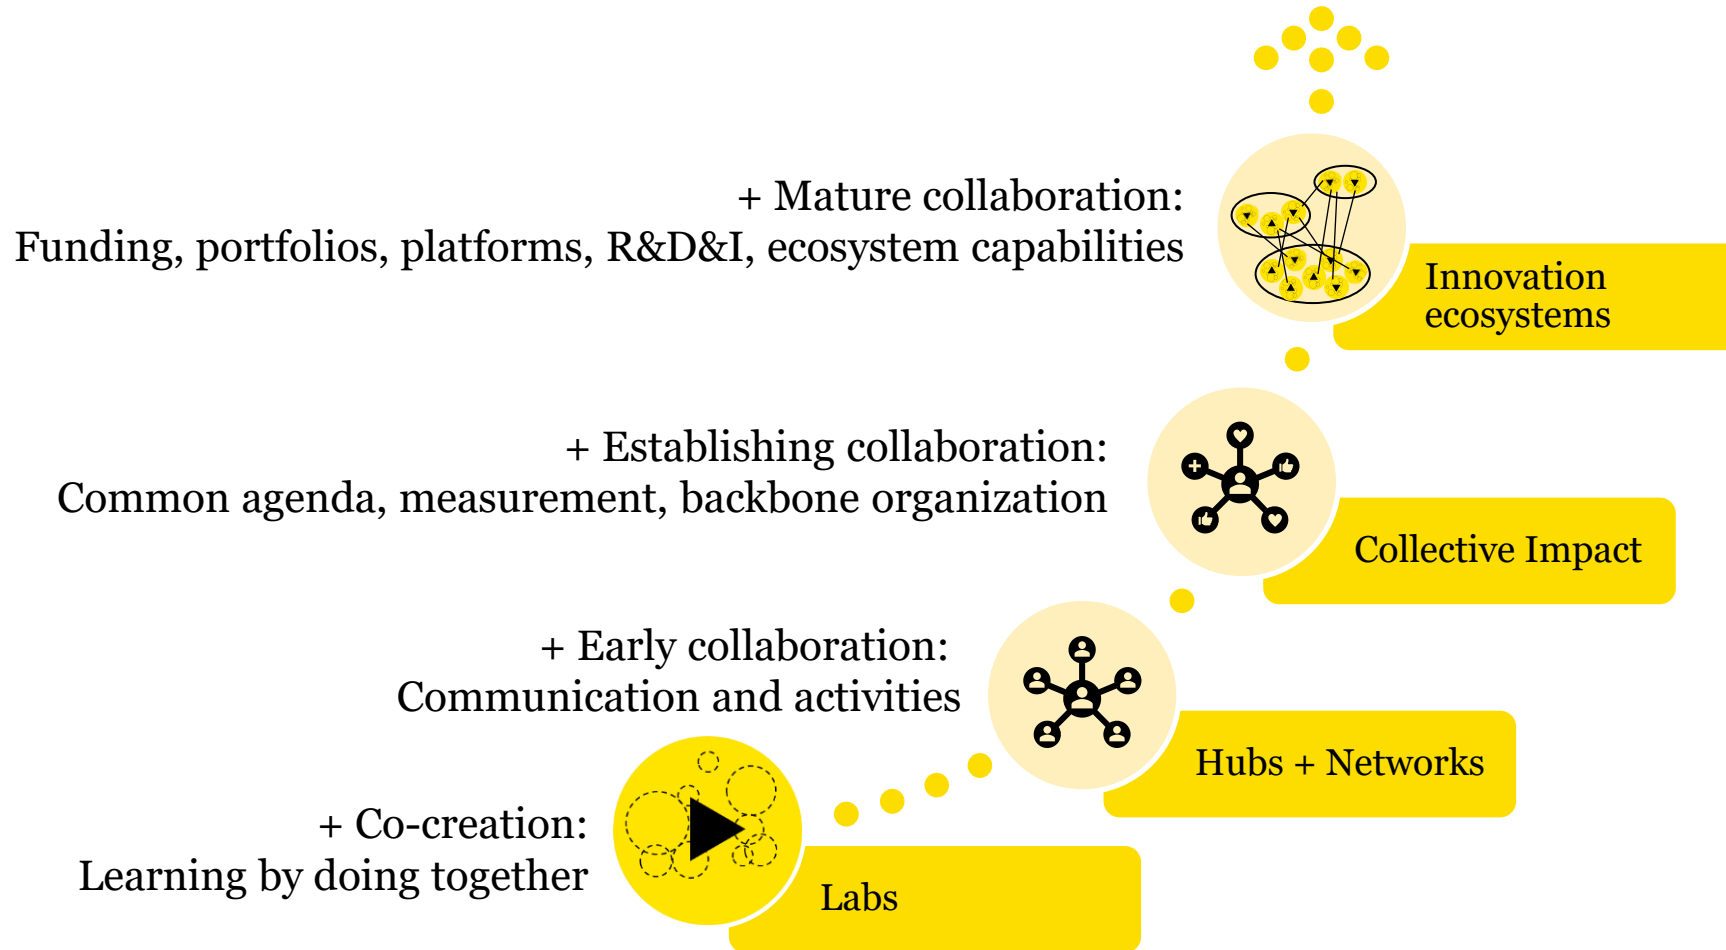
+ Mature collaboration:
Funding, portfolios, platforms, R&D&I, ecosystem capabilities

Innovation ecosystems

+ Establishing collaboration:
Common agenda, measurement, backbone organization

Collective Impact

+ Early collaboration:
Communication and activities

Hubs + Networks

+ Co-creation:
Learning by doing together

Labs